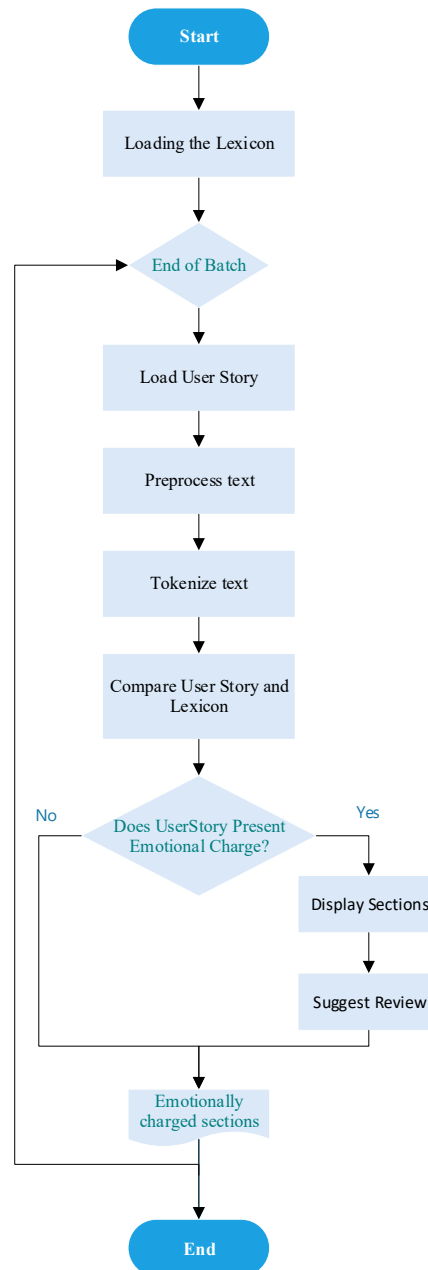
Start

Loading the Lexicon

End of Batch

Load User Story

Preprocess text

Tokenize text

Compare User Story and Lexicon

No

Does UserStory Present Emotional Charge?

Yes

Display Sections

Suggest Review

Emotionally charged sections

End